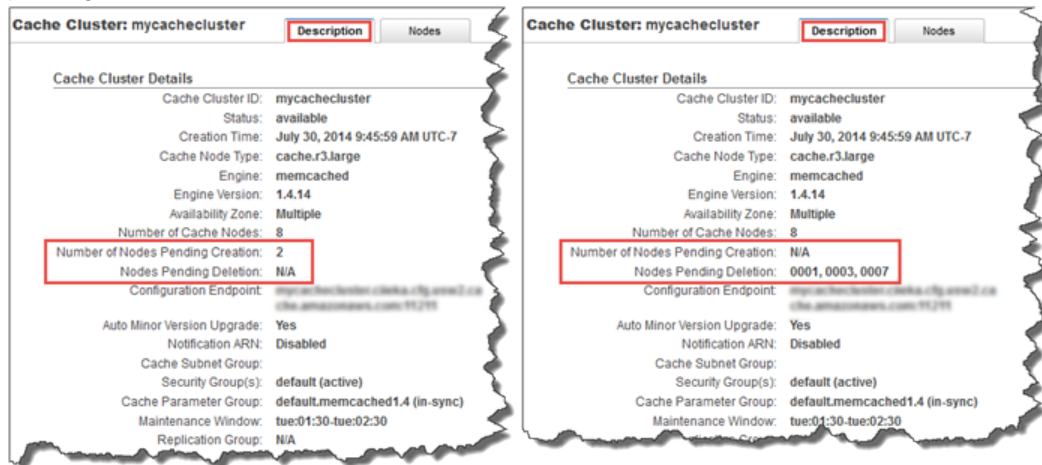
Cache Cluster: mycachecluster

Description | Nodes

Cache Cluster Details

Cache Cluster ID: mycachecluster
Status: available
Creation Time: July 30, 2014 9:45:59 AM UTC-7
Cache Node Type: cache.r3.large
Engine: memcached
Engine Version: 1.4.14
Availability Zone: Multiple
Number of Cache Nodes: 8
Number of Nodes Pending Creation: 2
Nodes Pending Deletion: N/A
Configuration Endpoint: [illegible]

Auto Minor Version Upgrade: Yes
Notification ARN: Disabled
Cache Subnet Group:
Security Group(s): default (active)
Cache Parameter Group: default.memcached1.4 (in-sync)
Maintenance Window: tue:01:30-tue:02:30
Replication Group: N/A

Cache Cluster: mycachecluster

Description | Nodes

Cache Cluster Details

Cache Cluster ID: mycachecluster
Status: available
Creation Time: July 30, 2014 9:45:59 AM UTC-7
Cache Node Type: cache.r3.large
Engine: memcached
Engine Version: 1.4.14
Availability Zone: Multiple
Number of Cache Nodes: 8
Number of Nodes Pending Creation: N/A
Nodes Pending Deletion: 0001, 0003, 0007
Configuration Endpoint: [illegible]

Auto Minor Version Upgrade: Yes
Notification ARN: Disabled
Cache Subnet Group:
Security Group(s): default (active)
Cache Parameter Group: default.memcached1.4 (in-sync)
Maintenance Window: tue:01:30-tue:02:30
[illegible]